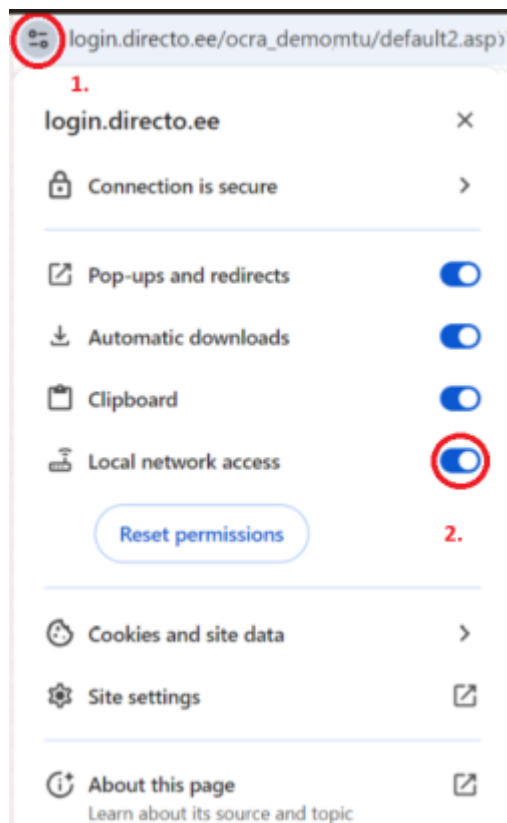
login.directo.ee/ocra_demomtu/default2.asp

1.

login.directo.ee

×

Connection is secure

Pop-ups and redirects

Automatic downloads

Clipboard

Local network access

Reset permissions

2.

Cookies and site data

Site settings

About this page

Learn about its source and topic